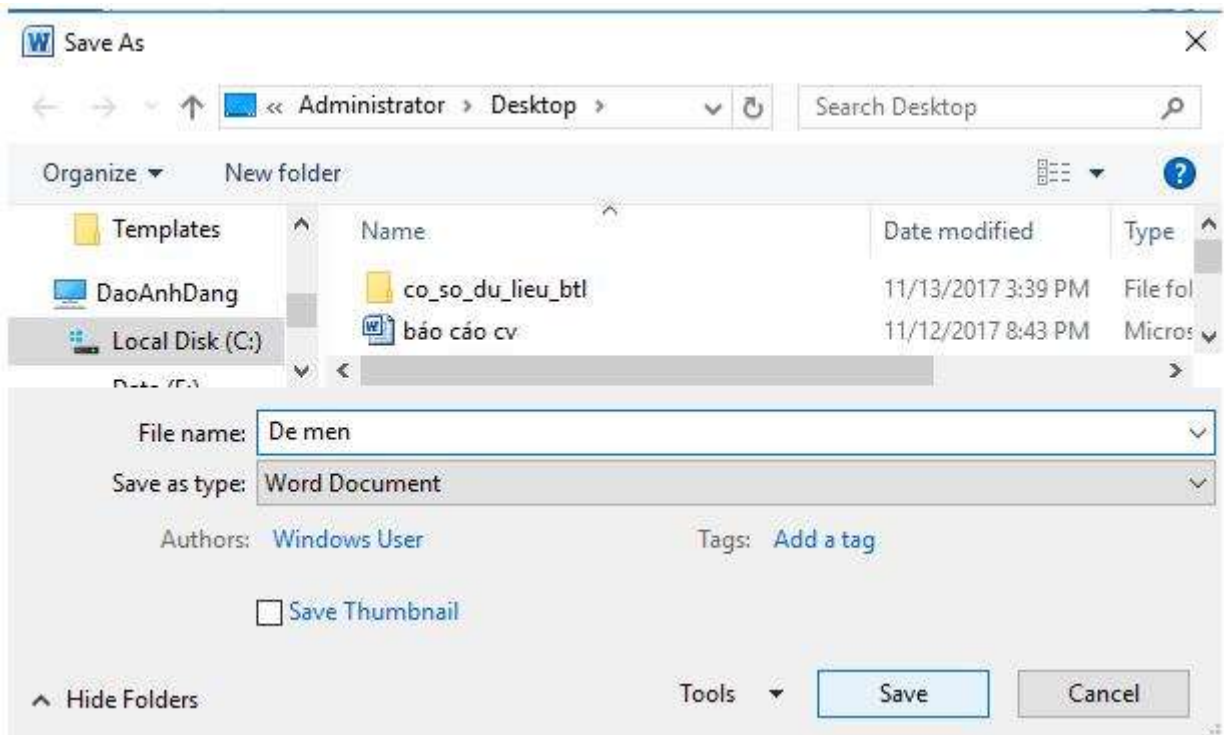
Save As

« Administrator › Desktop ›

Search Desktop

Organize ▾ New folder

Templates

DaoAnhDang

Local Disk (C:)

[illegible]

| Name | Date modified | Type |
|---|---|---|
| co_so_du_lieu_btl | 11/13/2017 3:39 PM | File fol |
| báo cáo cv | 11/12/2017 8:43 PM | Micros |

File name: De men

Save as type: Word Document

Authors: Windows User

Tags: Add a tag

Save Thumbnail

Hide Folders

Tools ▾

Save

Cancel